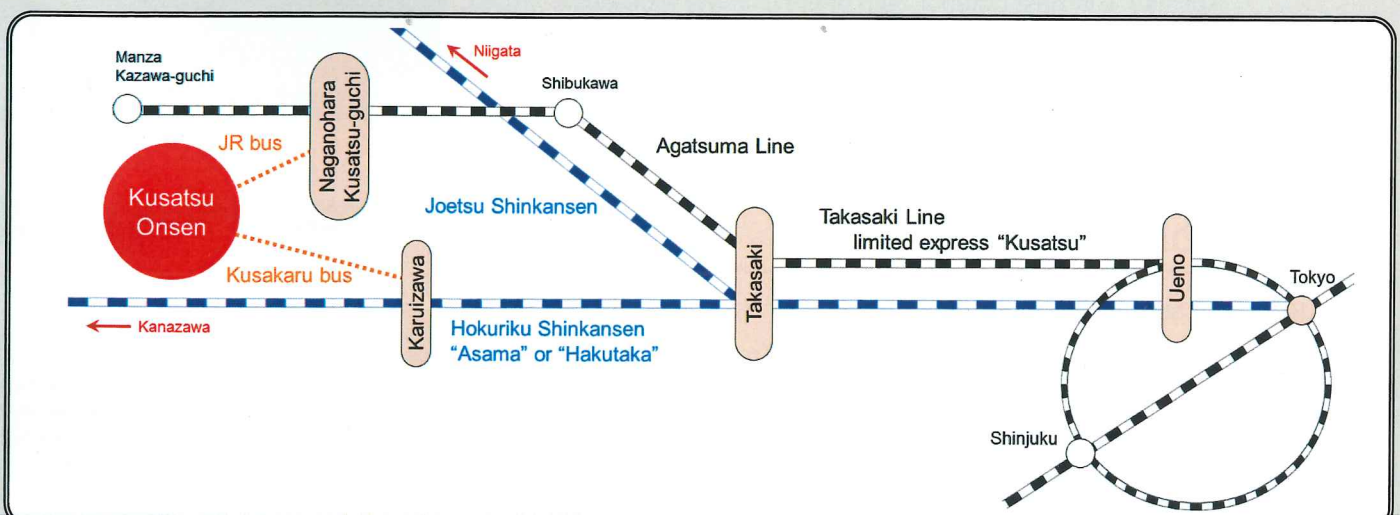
Manza Kazawa-guchi

Naganohara Kusatsu-guchi

Niigata

Shibukawa

JR bus

Agatsuma Line

Kusatsu Onsen

Joetsu Shinkansen

Takasaki Line
limited express "Kusatsu"

Kusakaru bus

Karuizawa

Takasaki

Ueno

Tokyo

Kanazawa

Hokuriku Shinkansen
"Asama" or "Hakutaka"

Shinjuku